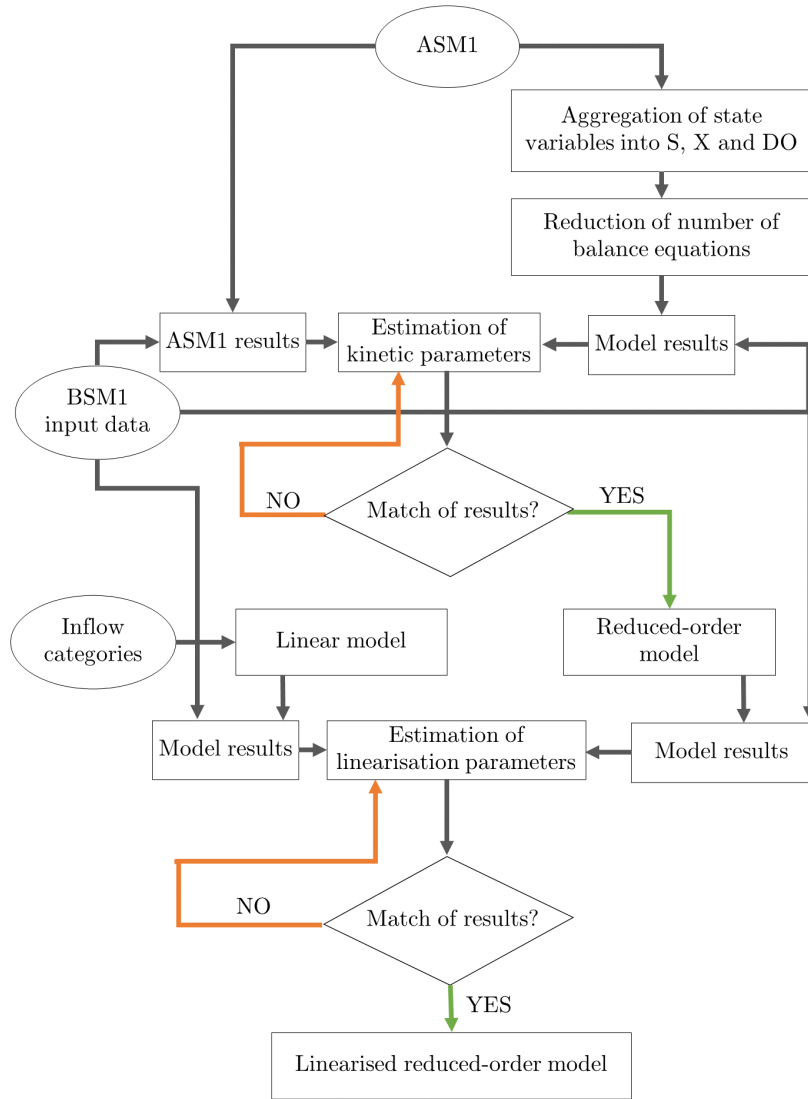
ASM1

Aggregation of state variables into S, X and DO

Reduction of number of balance equations

ASM1 results

Estimation of kinetic parameters

Model results

BSM1 input data

NO

Match of results?

YES

Inflow categories

Linear model

Reduced-order model

Model results

Estimation of linearisation parameters

Model results

NO

Match of results?

YES

Linearised reduced-order model